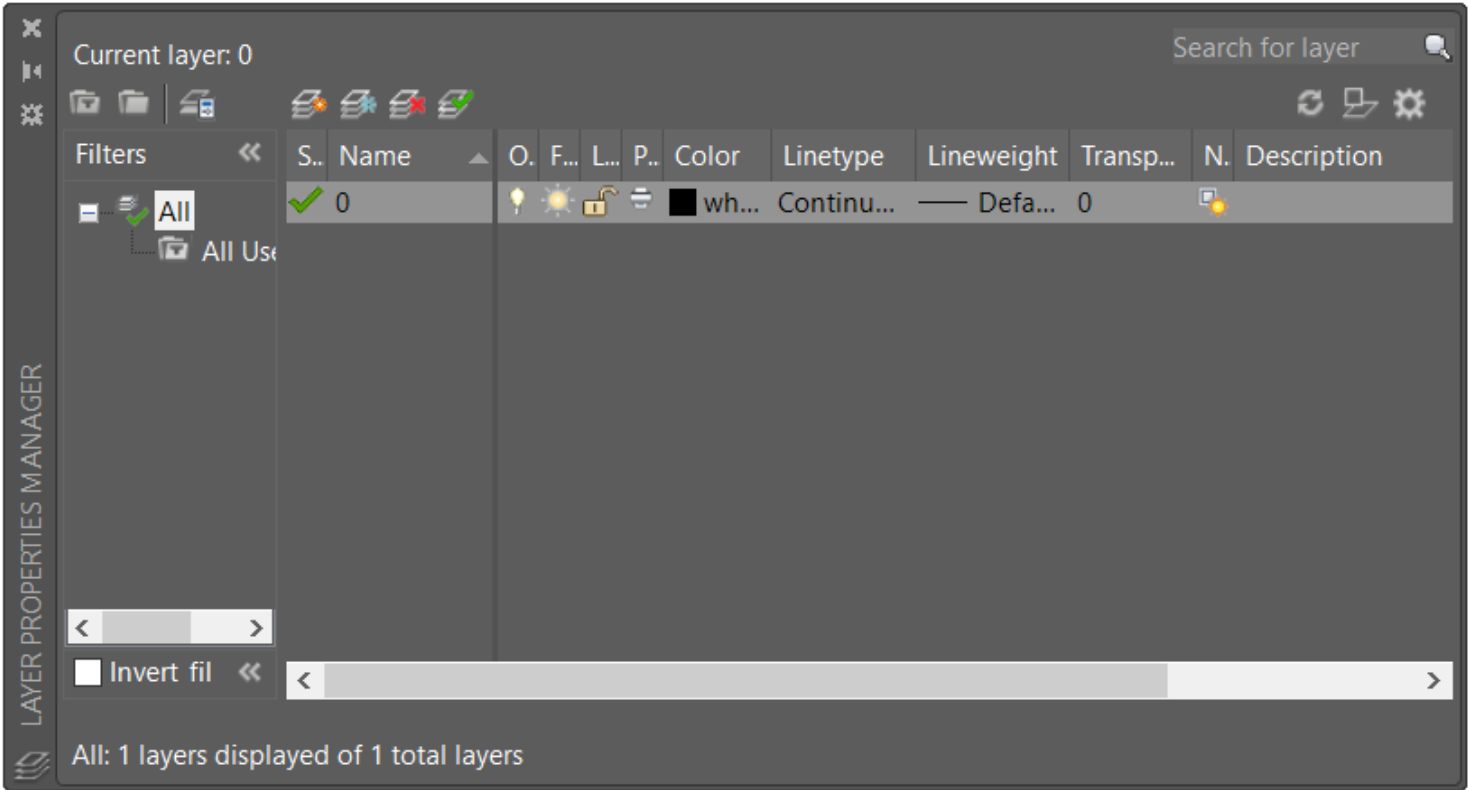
Current layer: 0

Search for layer

Filters «

All

All Use

| S.. | Name | O. | F... | L... | P.. | Color | Linetype | Lineweight | Transp... | N. | Description |
|---|---|---|---|---|---|---|---|---|---|---|---|
| ✓ | 0 | | | | | wh... | Continu... | —— Defa... | 0 | | |

Invert fil «

All: 1 layers displayed of 1 total layers

LAYER PROPERTIES MANAGER